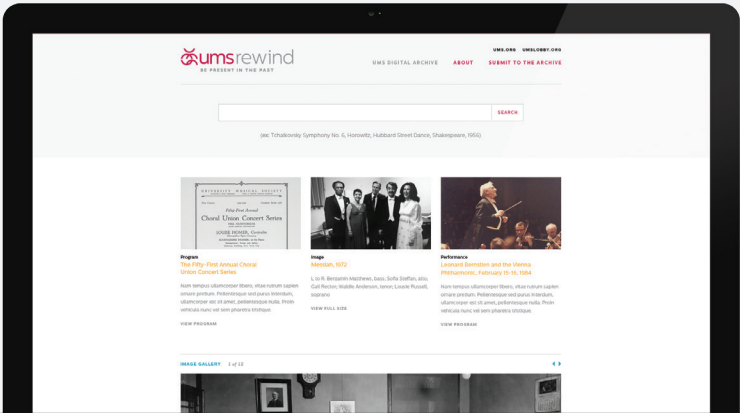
umsrewind
BE PRESENT IN THE PAST

UMS.ORG UMSLOBBY.ORG

UMS DIGITAL ARCHIVE ABOUT SUBMIT TO THE ARCHIVE

SEARCH

(ex: Tchaikovsky Symphony No. 6, Horowitz, Hubbard Street Dance, Shakespeare, 1956)

UNIVERSITY MUSICAL SOCIETY
Fifty-First Annual
Choral Union Concert Series
LOUISE HOMER, Contralto

Program
The Fifty-First Annual Choral Union Concert Series

Num tempus ullamcorper libero, vitae rutrum sapien ornare pretium. Pellentesque sed purus interdum, ullamcorper est sit amet, pellentesque nulla. Proin vehicula nunc vel sem pharetra tristique.

VIEW PROGRAM

Image
Messiah, 1972

L to R: Benjamin Matthews, bass; Sofia Steffan, alto; Gail Rector; Waldie Anderson, tenor; Louise Russell, soprano

VIEW FULL SIZE

Performance
Leonard Bernstein and the Vienna Philharmonic, February 15-16, 1984

Num tempus ullamcorper libero, vitae rutrum sapien ornare pretium. Pellentesque sed purus interdum, ullamcorper est sit amet, pellentesque nulla. Proin vehicula nunc vel sem pharetra tristique.

VIEW PROGRAM

IMAGE GALLERY 1 of 13